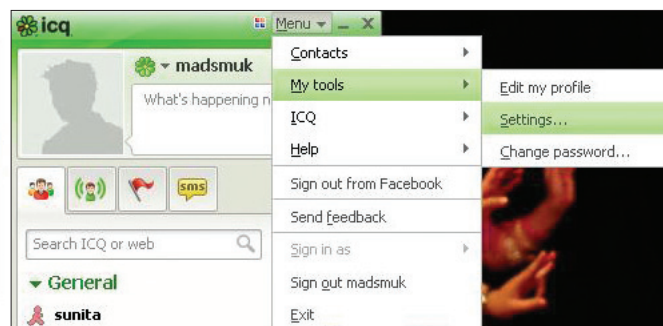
icq

Menu

madsmuk

What's happening n

sms

Search ICQ or web

General

sunita

Contacts

My tools

ICQ

Help

Sign out from Facebook

Send feedback

Sign in as

Sign out madsmuk

Exit

Edit my profile

Settings...

Change password...